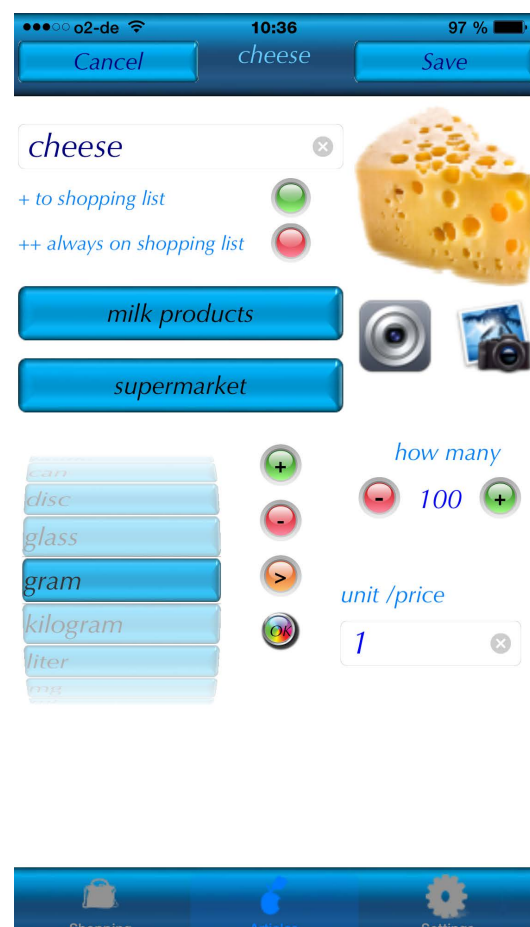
●●●○○ o2-de 10:36 97 %

Cancel cheese Save

cheese

+ to shopping list

++ always on shopping list

milk products

supermarket

can
disc
glass
gram
kilogram
liter
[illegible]

+
-
>
OK

how many

- 100 +

unit /price

1

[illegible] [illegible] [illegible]